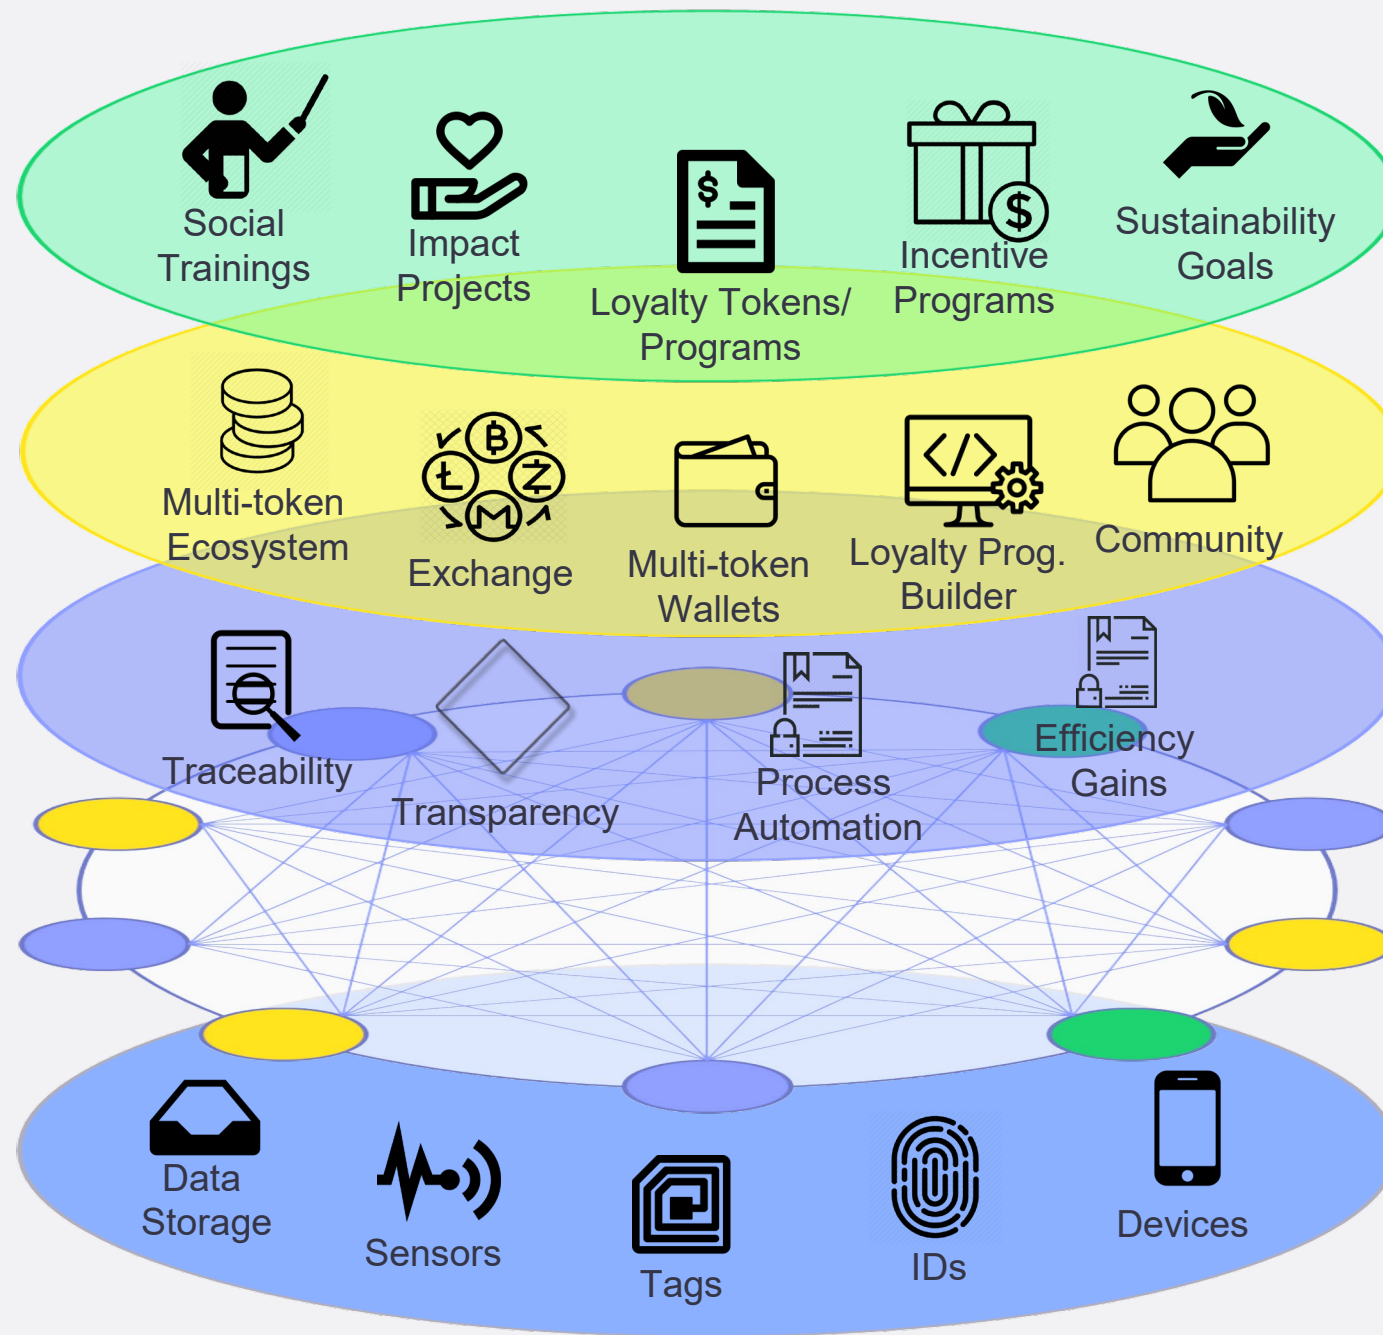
Social Trainings

Impact Projects

Loyalty Tokens/ Programs

Incentive Programs

Sustainability Goals

Multi-token Ecosystem

Exchange

Multi-token Wallets

Loyalty Prog. Builder

Community

Traceability

Transparency

Process Automation

Efficiency Gains

Data Storage

Sensors

Tags

IDs

Devices